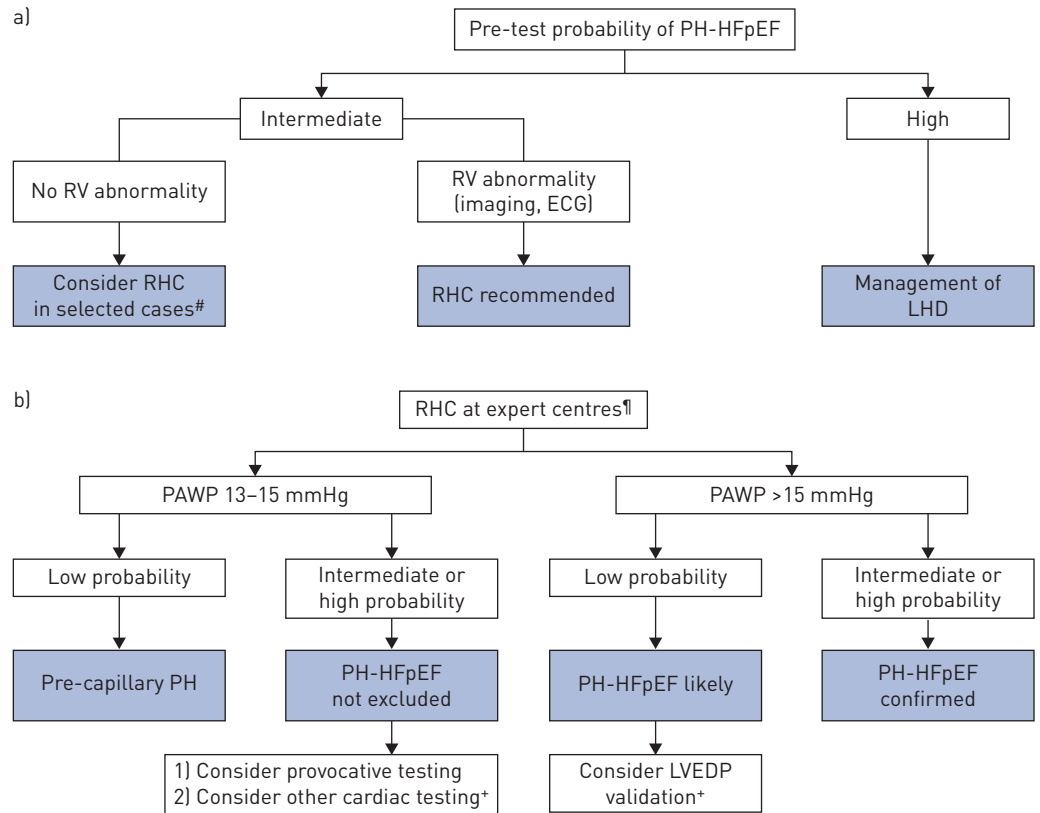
a)

Pre-test probability of PH-HFpEF

Intermediate

High

No RV abnormality

RV abnormality (imaging, ECG)

Consider RHC in selected cases#

RHC recommended

Management of LHD

b)

RHC at expert centres¶

PAWP 13–15 mmHg

PAWP >15 mmHg

Low probability

Intermediate or high probability

Low probability

Intermediate or high probability

Pre-capillary PH

PH-HFpEF not excluded

PH-HFpEF likely

PH-HFpEF confirmed

1) Consider provocative testing
2) Consider other cardiac testing+

Consider LVEDP validation+